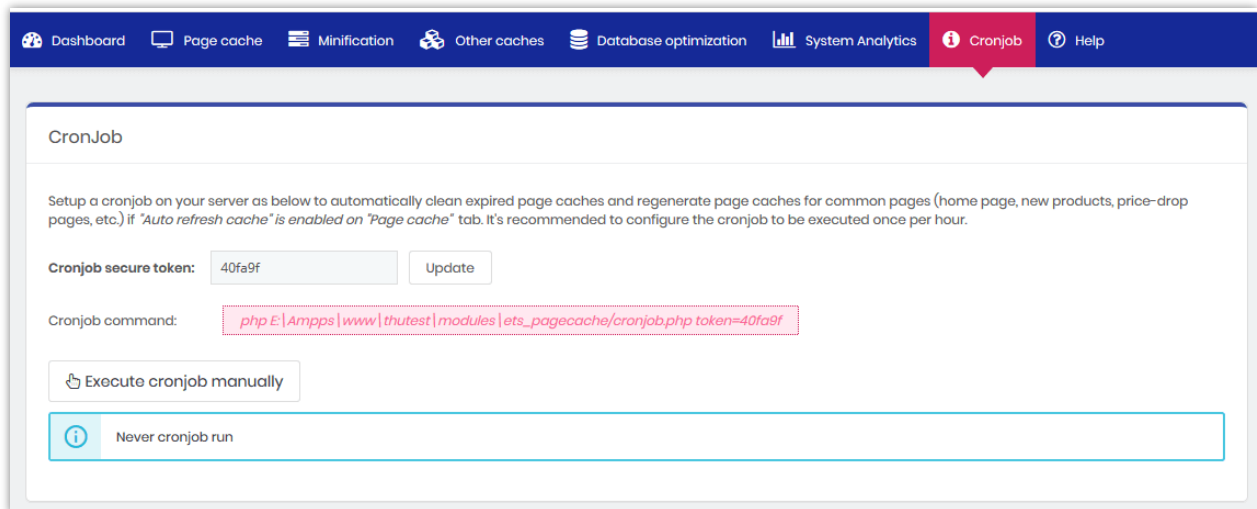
Dashboard Page cache Minification Other caches Database optimization System Analytics Cronjob Help

CronJob

Setup a cronjob on your server as below to automatically clean expired page caches and regenerate page caches for common pages (home page, new products, price-drop pages, etc.) if *"Auto refresh cache" is enabled on "Page cache"* tab. It's recommended to configure the cronjob to be executed once per hour.

**Cronjob secure token:** 40fa9f Update

Cronjob command: php E:\Ampps\www\thutest\modules\ets_pagecache/cronjob.php token=40fa9f

Execute cronjob manually

Never cronjob run